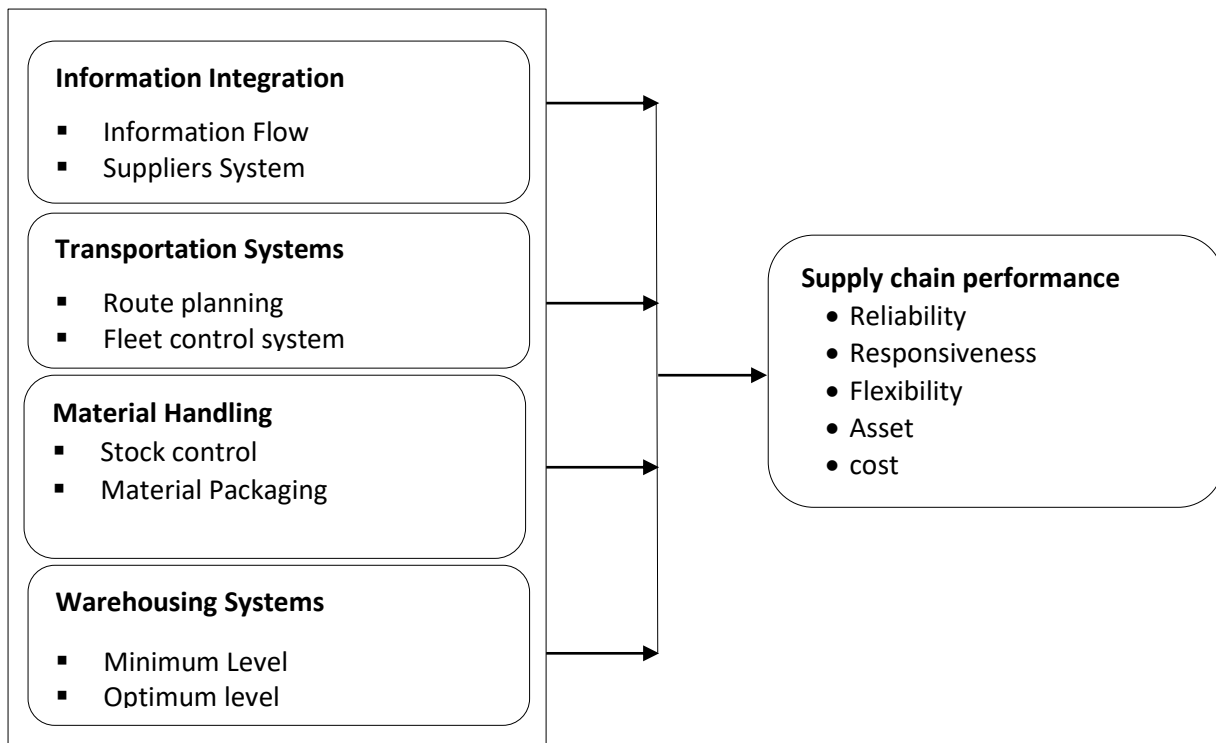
**Information Integration**

- Information Flow
- Suppliers System

**Transportation Systems**

- Route planning
- Fleet control system

**Material Handling**

- Stock control
- Material Packaging

**Warehousing Systems**

- Minimum Level
- Optimum level

**Supply chain performance**

- Reliability
- Responsiveness
- Flexibility
- Asset
- cost